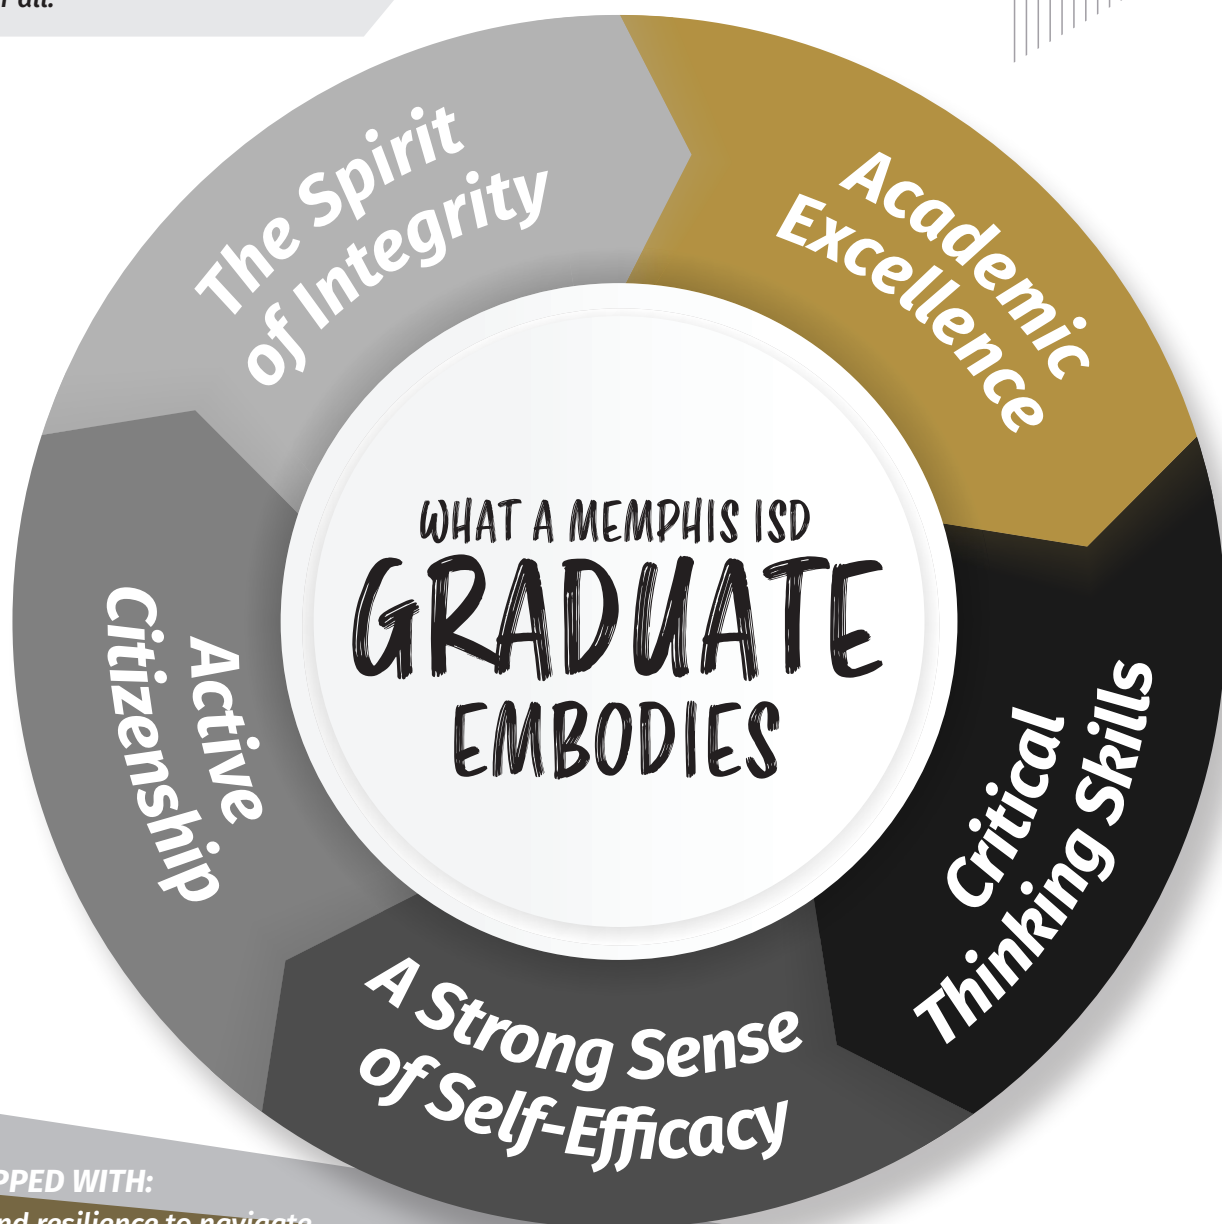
r all.

The Spirit of Integrity

Academic Excellence

WHAT A MEMPHIS ISD
GRADUATE
EMBODIES

Active Citizenship

Critical Thinking Skills

A Strong Sense of Self-Efficacy

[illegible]PPED WITH:
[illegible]nd resilience to navigate